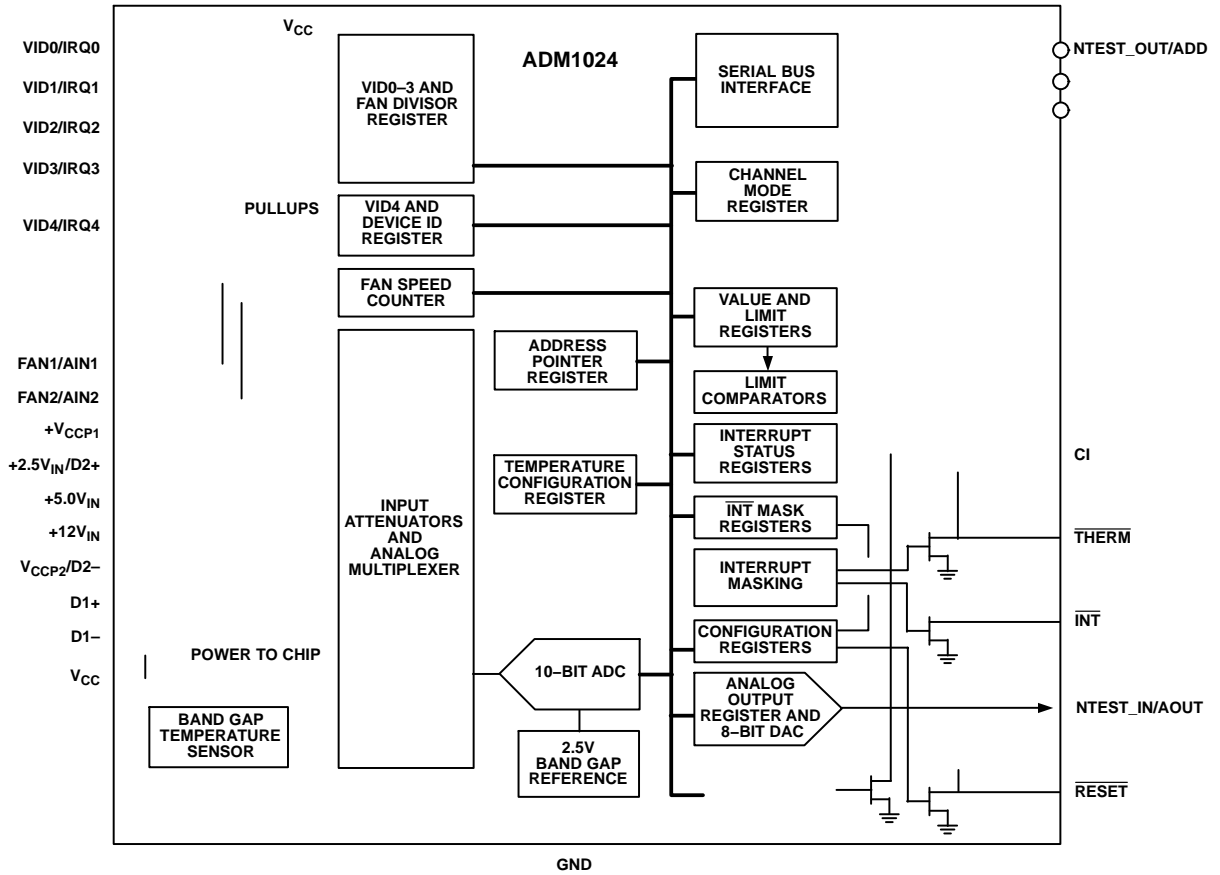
$V_{CC}$

ADM1024

VID0/IRQ0

VID1/IRQ1

VID2/IRQ2

VID3/IRQ3

VID4/IRQ4

VID0–3 AND FAN DIVISOR REGISTER

SERIAL BUS INTERFACE

NTEST_OUT/ADD

CHANNEL MODE REGISTER

PULLUPS

VID4 AND DEVICE ID REGISTER

FAN SPEED COUNTER

VALUE AND LIMIT REGISTERS

ADDRESS POINTER REGISTER

LIMIT COMPARATORS

FAN1/AIN1

FAN2/AIN2

$+V_{CCP1}$

$+2.5V_{IN}/D2+$

$+5.0V_{IN}$

$+12V_{IN}$

$V_{CCP2}/D2-$

D1+

D1–

$V_{CC}$

INTERRUPT STATUS REGISTERS

CI

TEMPERATURE CONFIGURATION REGISTER

INPUT ATTENUATORS AND ANALOG MULTIPLEXER

$\overline{INT}$ MASK REGISTERS

$\overline{THERM}$

INTERRUPT MASKING

$\overline{INT}$

CONFIGURATION REGISTERS

POWER TO CHIP

10–BIT ADC

ANALOG OUTPUT REGISTER AND 8–BIT DAC

NTEST_IN/AOUT

BAND GAP TEMPERATURE SENSOR

2.5V BAND GAP REFERENCE

$\overline{RESET}$

GND